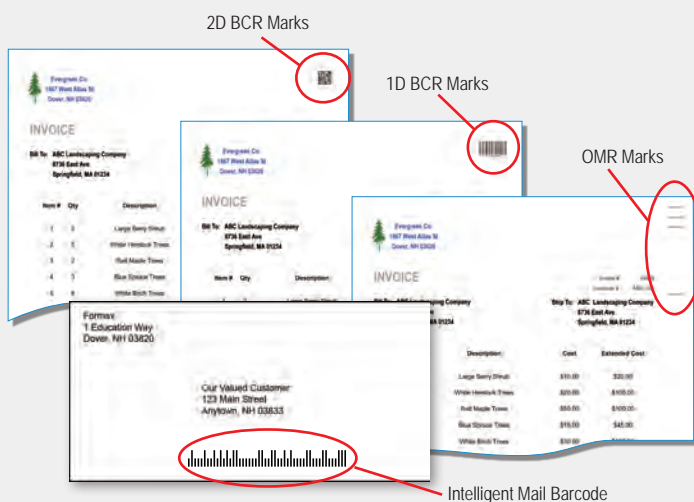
2D BCR Marks

1D BCR Marks

OMR Marks

Evergreen Co
1567 West Atlas St
Dover, NH 03820

INVOICE

Bill To: ABC Landscaping Company
8736 East Ave
Springfield, MA 01234

| Item # | Qty | Description |
|---|---|---|
| 1 | 3 | Large Berry Shrub |
| 2 | 5 | White Hemlock Trees |
| 3 | 2 | Red Maple Trees |
| 4 | 3 | Blue Spruce Trees |
| 5 | 6 | White Birch Trees |

Evergreen Co
1567 West Atlas St
Dover, NH 03820

INVOICE

Bill To: ABC Landscaping Company
8736 East Ave
Springfield, MA 01234

Item # Qty Description

Evergreen Co
1567 West Atlas St
Dover, NH 03820

INVOICE

Bill To: ABC Landscaping Company

Ship To: ABC Landscaping Company
8736 East Ave
Springfield, MA 01234

| Description | Cost | Extended Cost |
|---|---|---|
| Large Berry Shrub | $10.00 | $30.00 |
| White Hemlock Trees | $20.00 | $100.00 |
| Red Maple Trees | $50.00 | $100.00 |
| Blue Spruce Trees | $15.00 | $45.00 |
| White Birch Trees | $10.00 | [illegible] |

Formax
1 Education Way
Dover, NH 03820

Our Valued Customer
123 Main Street
Anytown, NH 03833

Intelligent Mail Barcode